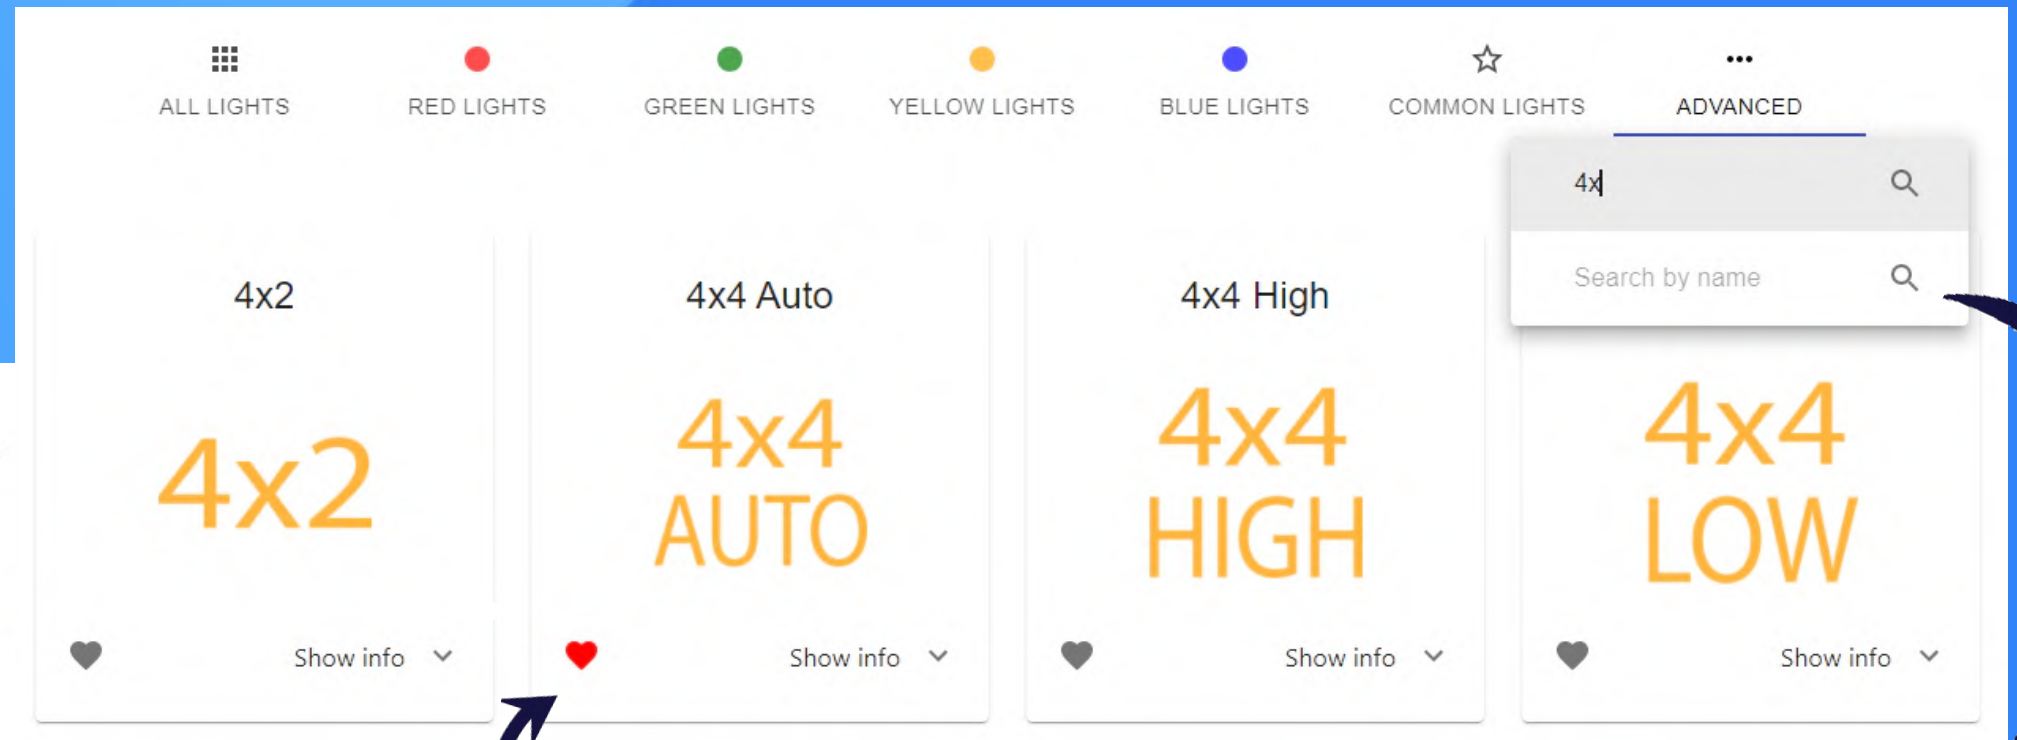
ALL LIGHTS RED LIGHTS GREEN LIGHTS YELLOW LIGHTS BLUE LIGHTS COMMON LIGHTS ADVANCED

4x

Search by name

4x2

4x2

Show info

4x4 Auto

4x4 AUTO

Show info

4x4 High

4x4 HIGH

Show info

4x4 LOW

Show info